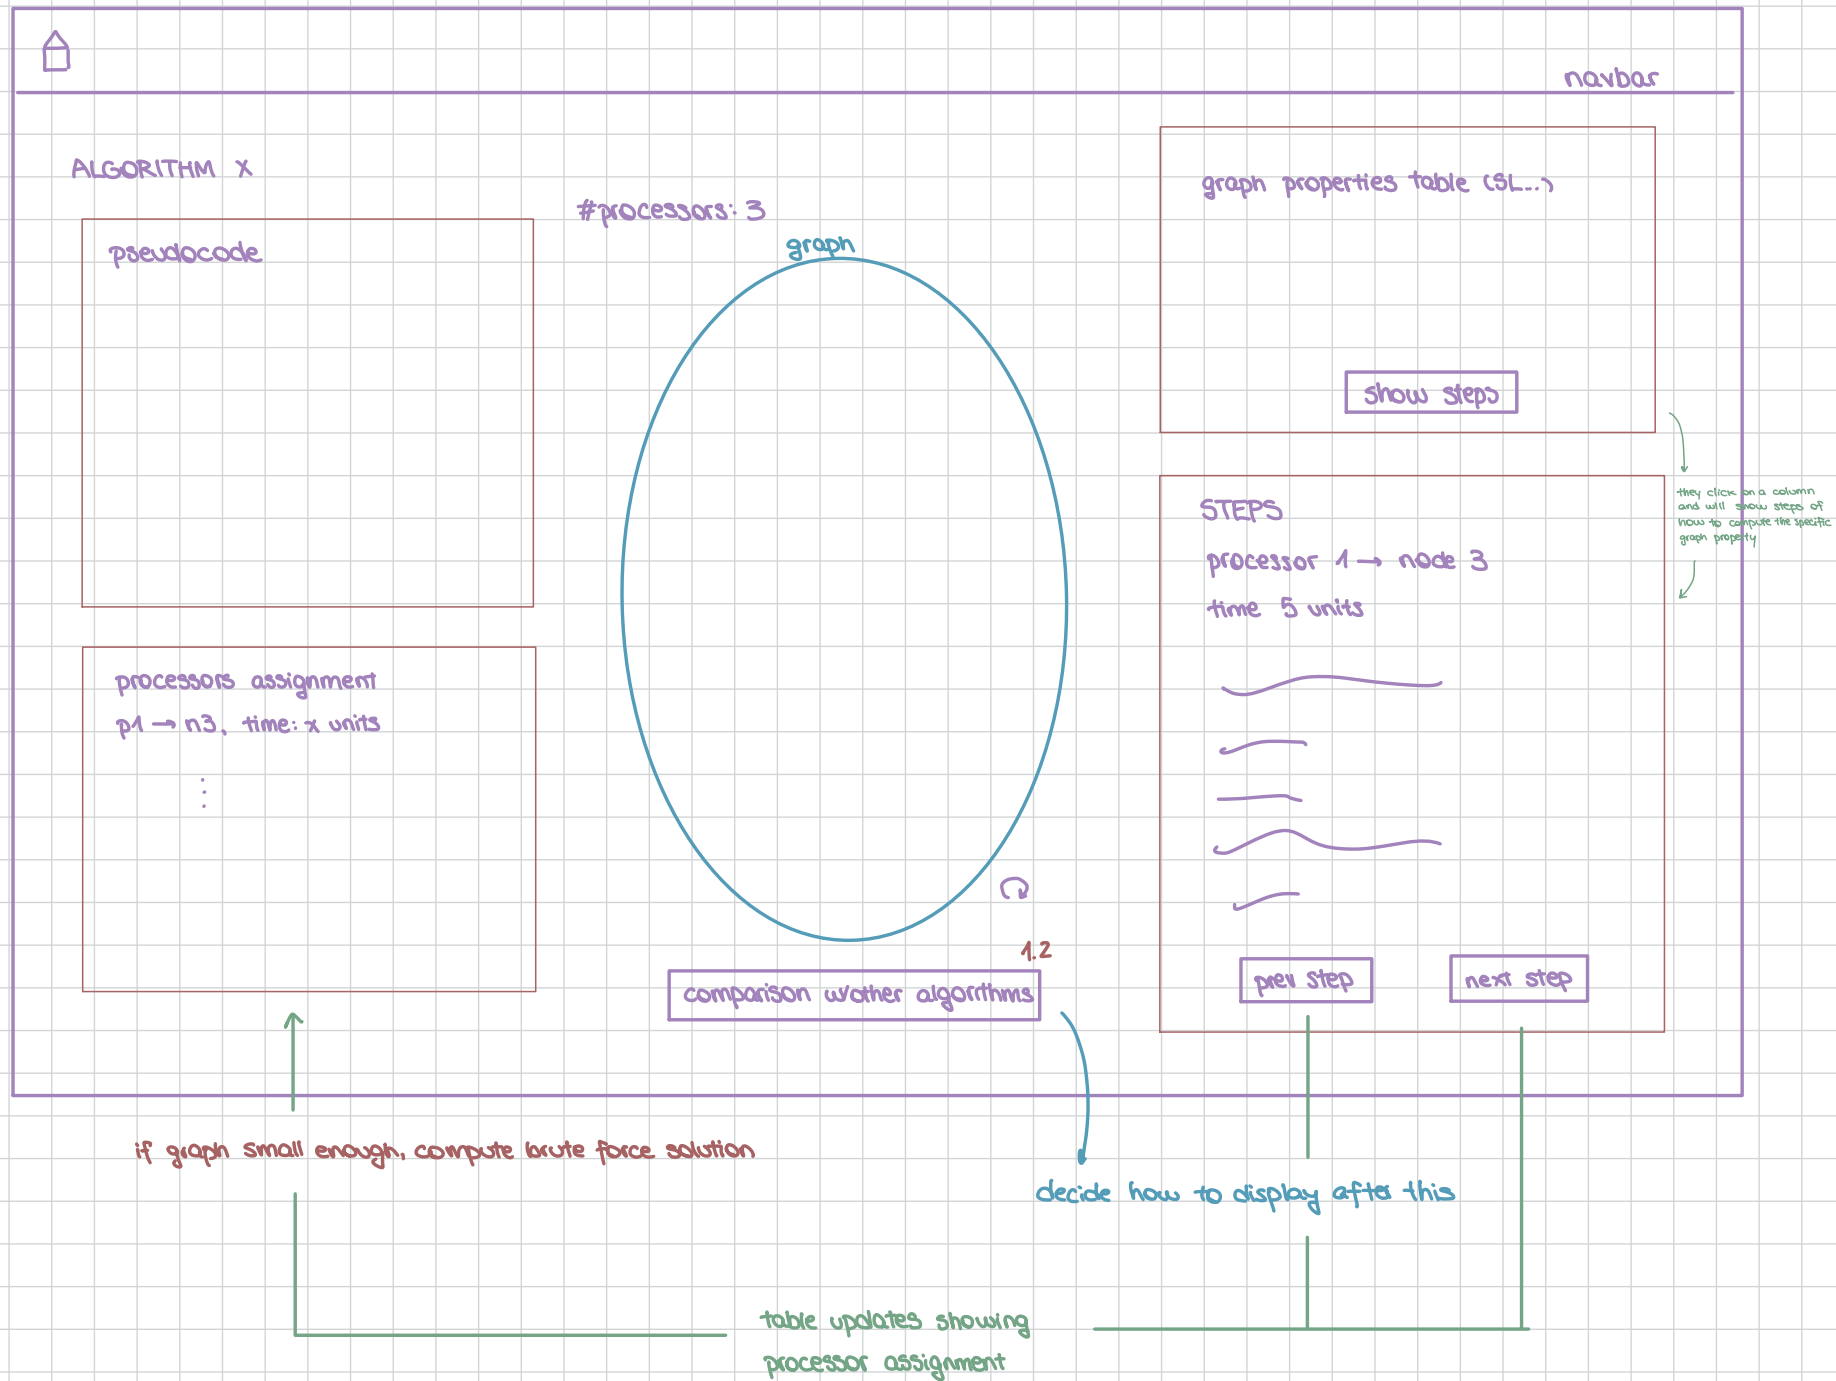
navbar

ALGORITHM X

pseudocode

processors assignment
p1 → n3, time: x units
⋮

#processors: 3

graph

1.2

comparison w/other algorithms

graph properties table (SL...)

show steps

they click on a column and will show steps of how to compute the specific graph property

STEPS
processor 1 → node 3
time 5 units

prev step

next step

if graph small enough, compute brute force solution

decide how to display after this

table updates showing processor assignment